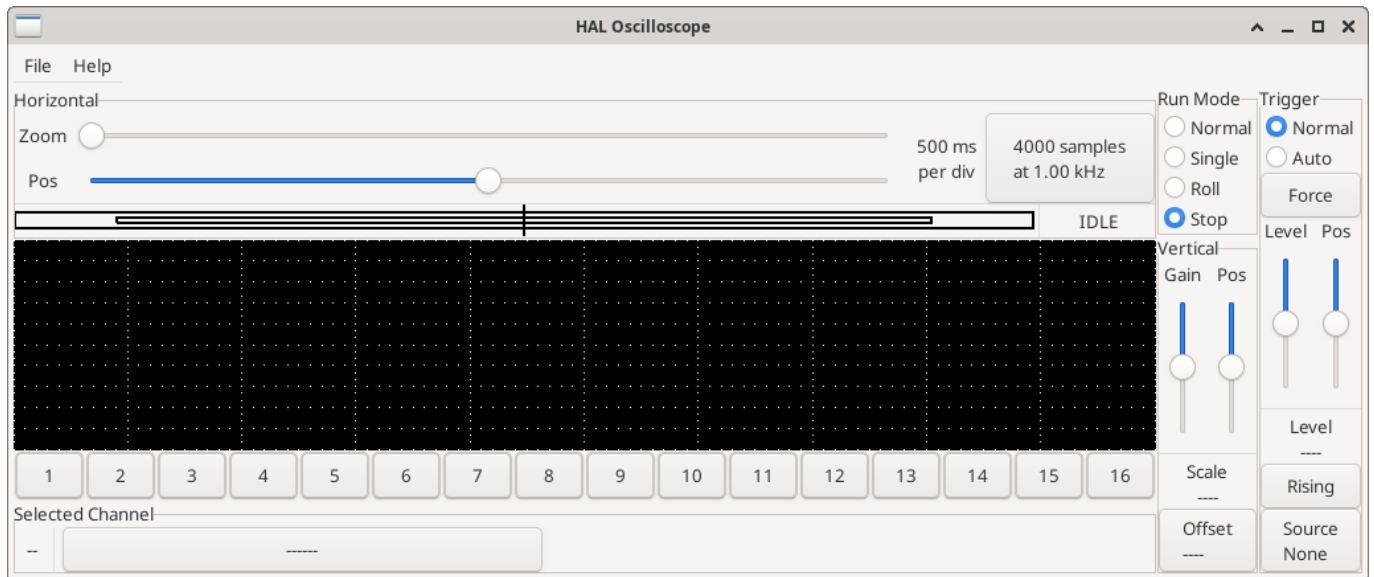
HAL Oscilloscope

File Help

Horizontal

Zoom

Pos

500 ms per div

4000 samples at 1.00 kHz

IDLE

Run Mode
Normal
Single
Roll
Stop

Trigger
Normal
Auto
Force

Level Pos

Vertical
Gain Pos

1 2 3 4 5 6 7 8 9 10 11 12 13 14 15 16

Selected Channel

--

------

Scale
----

Offset
----

Level
----

Rising

Source
None